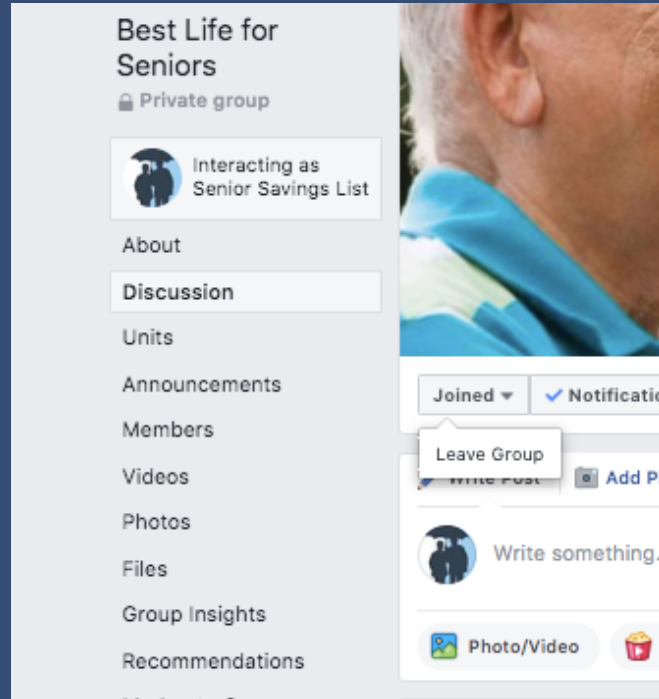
Best Life for Seniors
Private group

Interacting as Senior Savings List

About
Discussion
Units
Announcements
Members
Videos
Photos
Files
Group Insights
Recommendations

Joined
Notificatio
Leave Group
Write Post
Add P
Write something.
Photo/Video